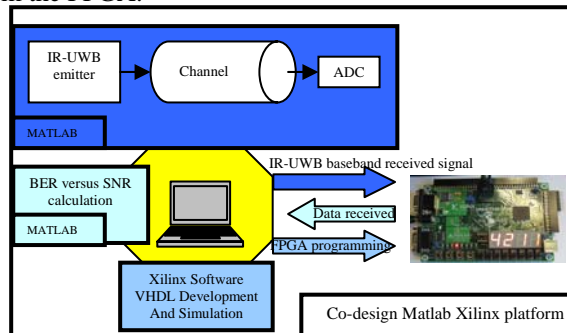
IR-UWB emitter

Channel

ADC

MATLAB

IR-UWB baseband received signal

BER versus SNR calculation

MATLAB

Data received

FPGA programming

421

Xilinx Software VHDL Development And Simulation

Co-design Matlab Xilinx platform